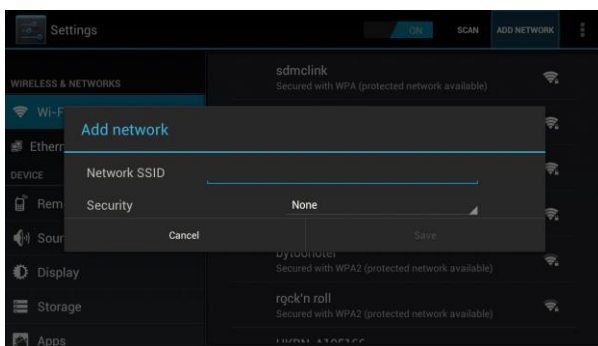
Settings

ON SCAN ADD NETWORK

WIRELESS & NETWORKS

Wi-F

Ethern

DEVICE

Rem

Sour

Display

Storage

Apps

sdmclink
Secured with WPA (protected network available)

Add network

Network SSID

Security None

Cancel Save

bytoohotel
Secured with WPA2 (protected network available)

rock'n roll
Secured with WPA2 (protected network available)

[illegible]